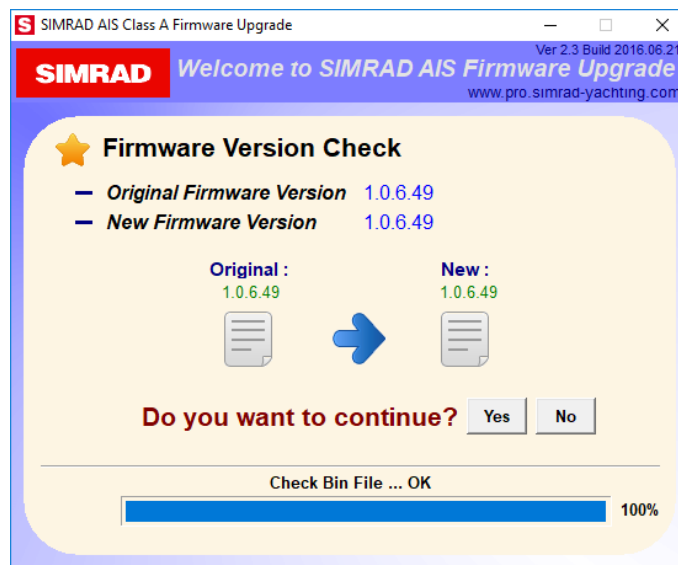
S SIMRAD AIS Class A Firmware Upgrade

Ver 2.3 Build 2016.06.21

SIMRAD

Welcome to SIMRAD AIS Firmware Upgrade

www.pro.simrad-yachting.com

Firmware Version Check

Original Firmware Version 1.0.6.49

New Firmware Version 1.0.6.49

Original :
1.0.6.49

New :
1.0.6.49

Do you want to continue? Yes No

Check Bin File ... OK

100%